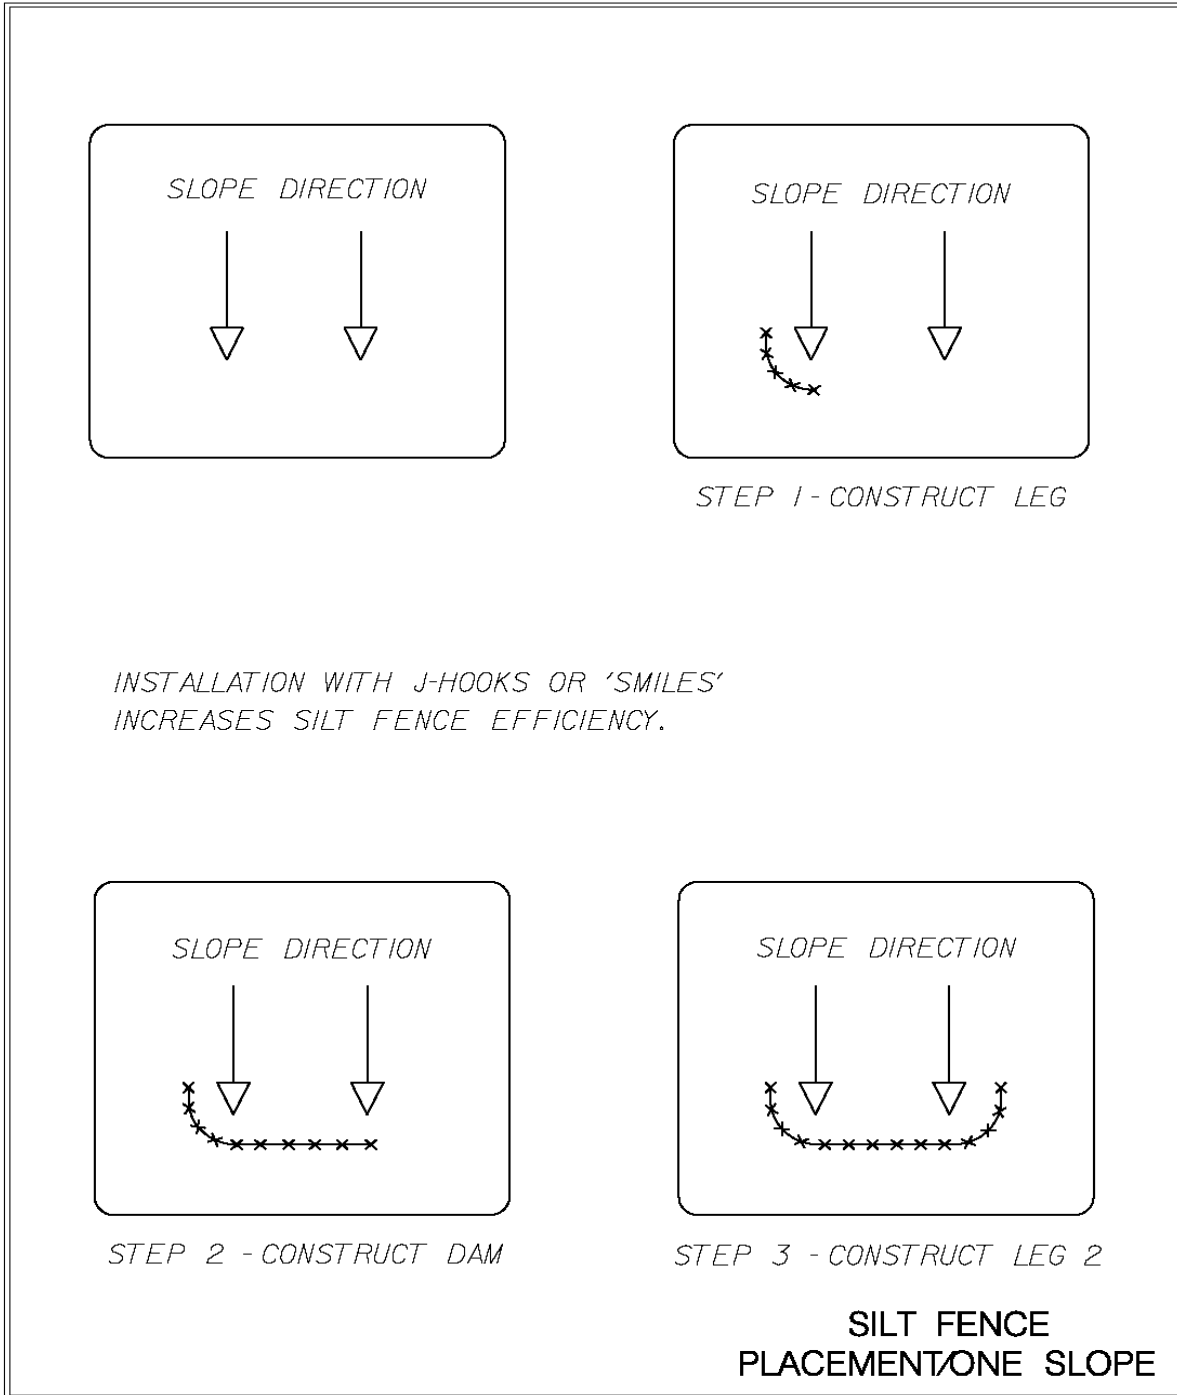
SLOPE DIRECTION

SLOPE DIRECTION

STEP 1 - CONSTRUCT LEG

INSTALLATION WITH J-HOOKS OR 'SMILES' INCREASES SILT FENCE EFFICIENCY.

SLOPE DIRECTION

STEP 2 - CONSTRUCT DAM

SLOPE DIRECTION

STEP 3 - CONSTRUCT LEG 2

SILT FENCE
PLACEMENT/ONE SLOPE